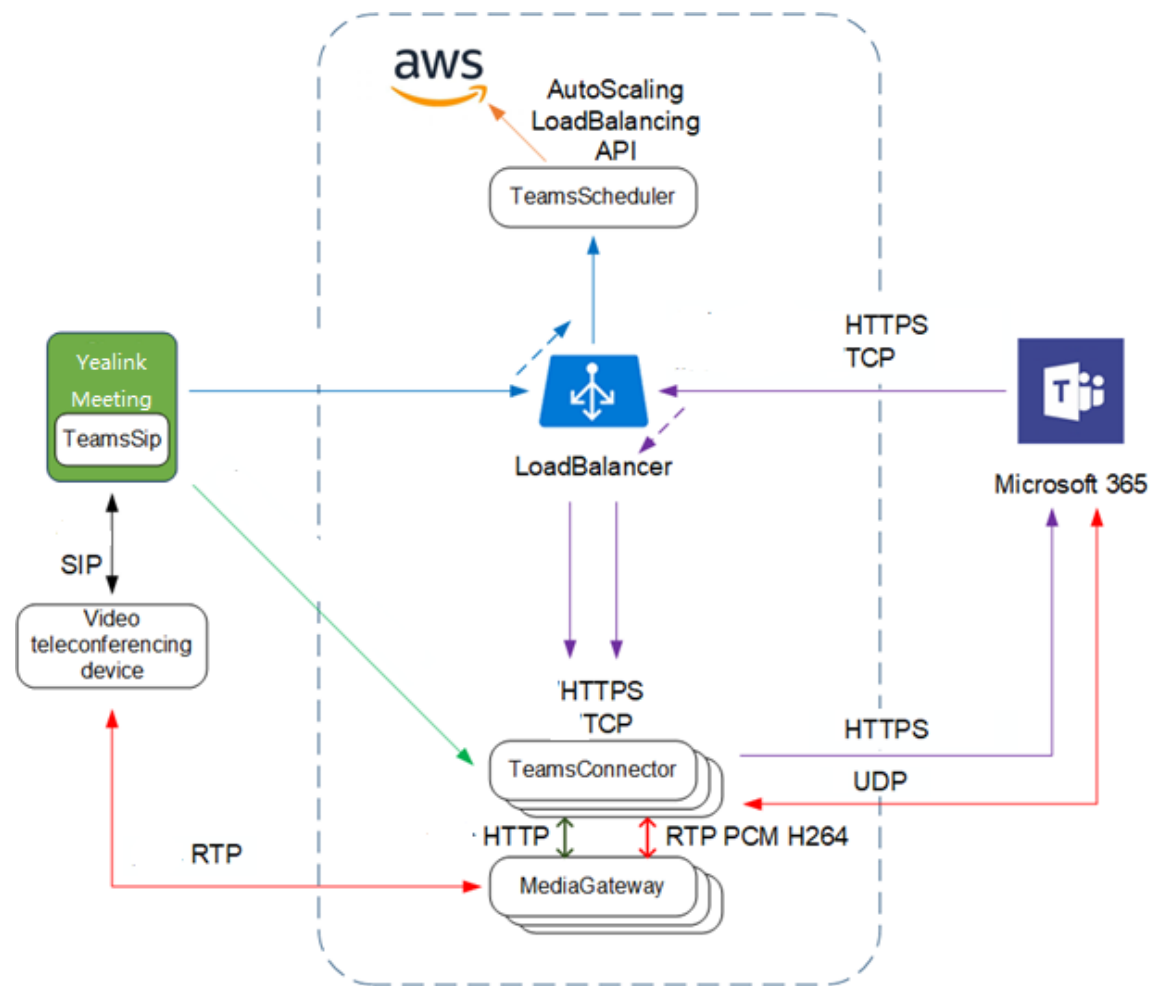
aws

AutoScaling
LoadBalancing
API

TeamsScheduler

Yealink
Meeting
TeamsSip

HTTPS
TCP

LoadBalancer

Microsoft 365

SIP

Video teleconferencing device

HTTPS
TCP

HTTPS

TeamsConnector

UDP

HTTP

RTP PCM H264

RTP

MediaGateway